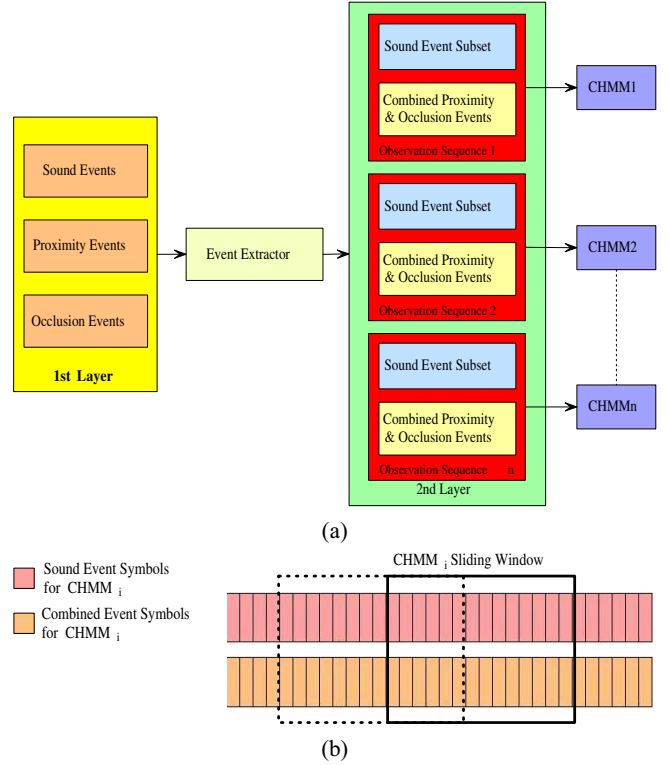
Sound Events

Proximity Events

Occlusion Events

1st Layer

Event Extractor

Sound Event Subset

Combined Proximity & Occlusion Events

Observation Sequence 1

Sound Event Subset

Combined Proximity & Occlusion Events

Observation Sequence 2

Sound Event Subset

Combined Proximity & Occlusion Events

Observation Sequence n

2nd Layer

CHMM1

CHMM2

CHMMn

(a)

Sound Event Symbols for CHMM $_i$

Combined Event Symbols for CHMM $_i$

CHMM $_i$ Sliding Window

(b)